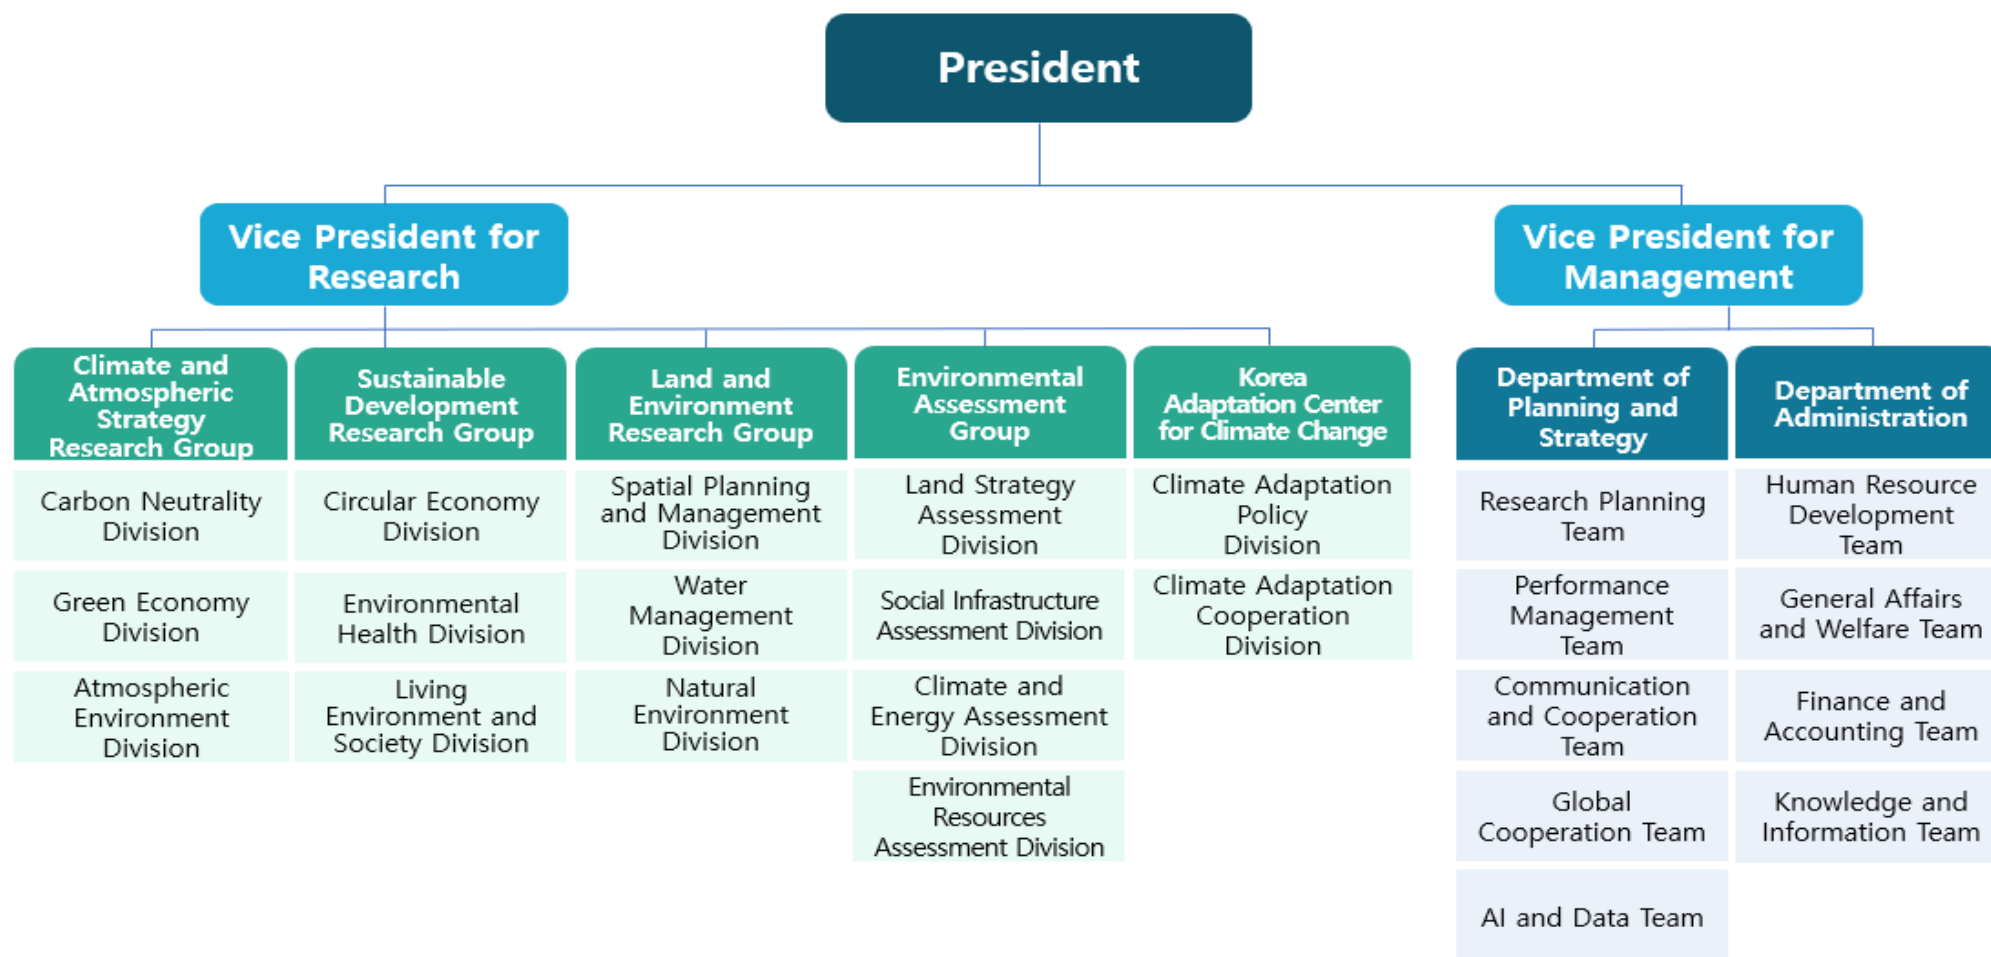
President

Vice President for Research

Climate and Atmospheric Strategy Research Group

Carbon Neutrality Division

Green Economy Division

Atmospheric Environment Division

Sustainable Development Research Group

Circular Economy Division

Environmental Health Division

Living Environment and Society Division

Land and Environment Research Group

Spatial Planning and Management Division

Water Management Division

Natural Environment Division

Environmental Assessment Group

Land Strategy Assessment Division

Social Infrastructure Assessment Division

Climate and Energy Assessment Division

Environmental Resources Assessment Division

Korea Adaptation Center for Climate Change

Climate Adaptation Policy Division

Climate Adaptation Cooperation Division

Vice President for Management

Department of Planning and Strategy

Research Planning Team

Performance Management Team

Communication and Cooperation Team

Global Cooperation Team

AI and Data Team

Department of Administration

Human Resource Development Team

General Affairs and Welfare Team

Finance and Accounting Team

Knowledge and Information Team